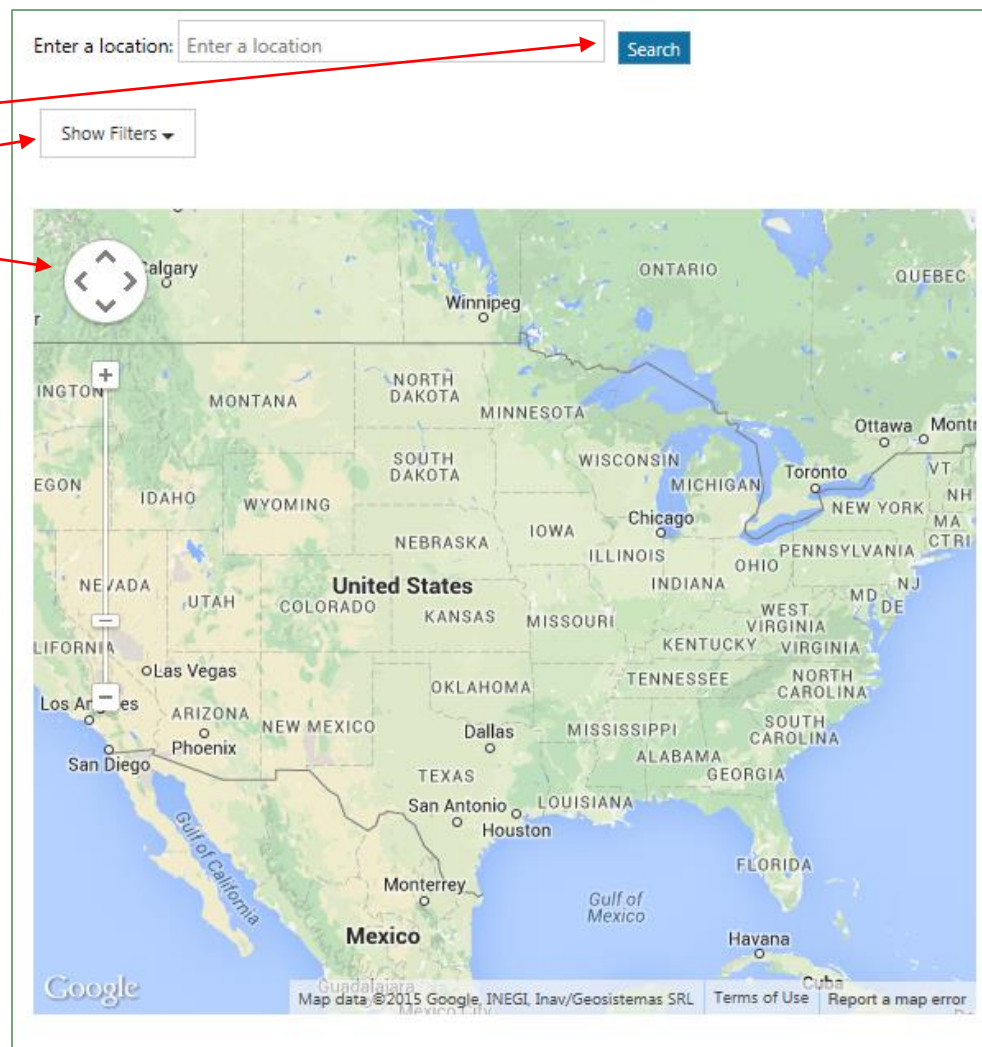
Enter a location: Enter a location Search

Show Filters

Calgary
ONTARIO
QUEBEC
Winnipeg
INGTON
MONTANA
NORTH DAKOTA
MINNESOTA
Ottawa
Montr
SOUTH DAKOTA
WISCONSIN
Toronto
VT
EGON
IDAHO
WYOMING
MICHIGAN
NH
NEW YORK
Chicago
MA
IOWA
CT
RI
NEBRASKA
ILLINOIS
PENNSYLVANIA
OHIO
NEVADA
United States
INDIANA
NJ
UTAH
COLORADO
MD
DE
KANSAS
MISSOURI
WEST VIRGINIA
LIFORNIA
KENTUCKY
VIRGINIA
Las Vegas
TENNESSEE
NORTH CAROLINA
OKLAHOMA
Los Angeles
ARIZONA
NEW MEXICO
Dallas
MISSISSIPPI
SOUTH CAROLINA
Phoenix
San Diego
ALABAMA
GEORGIA
TEXAS
San Antonio
LOUISIANA
Houston
Gulf of California
FLORIDA
Monterrey
Gulf of Mexico
Mexico
Havana
Guadalajara
Cuba
Google
Map data ©2015 Google, INEGI, Inav/Geosistemas SRL
Terms of Use
Report a map error